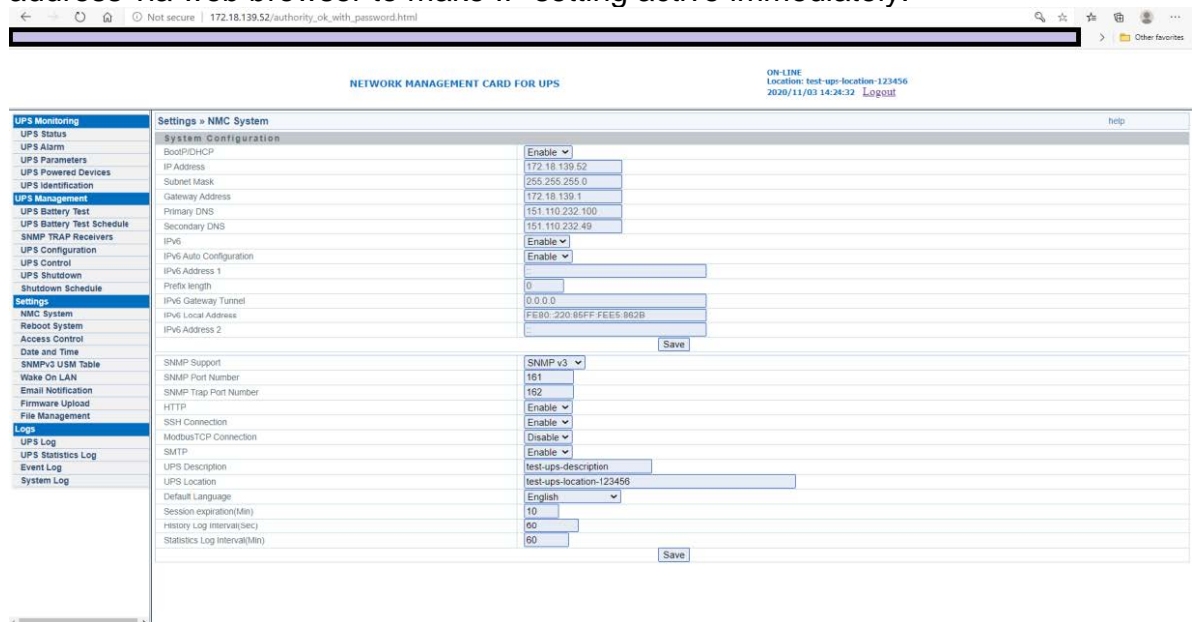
Not secure | 172.18.139.52/authority_ok_with_password.html

Other favorites

NETWORK MANAGEMENT CARD FOR UPS

ON-LINE
Location: test-ups-location-123456
2020/11/03 14:24:32 Logout

UPS Monitoring
UPS Status
UPS Alarm
UPS Parameters
UPS Powered Devices
UPS Identification
UPS Management
UPS Battery Test
UPS Battery Test Schedule
SNMP TRAP Receivers
UPS Configuration
UPS Control
UPS Shutdown
Shutdown Schedule
Settings
NMC System
Reboot System
Access Control
Date and Time
SNMPv3 USM Table
Wake On LAN
Email Notification
Firmware Upload
File Management
Logs
UPS Log
UPS Statistics Log
Event Log
System Log

Settings » NMC System
help

System Configuration

| | |
|---|---|
| BootP/DHCP | Enable |
| IP Address | 172.18.139.52 |
| Subnet Mask | 255.255.255.0 |
| Gateway Address | 172.18.139.1 |
| Primary DNS | 151.110.232.100 |
| Secondary DNS | 151.110.232.49 |
| IPv6 | Enable |
| IPv6 Auto Configuration | Enable |
| IPv6 Address 1 | :: |
| Prefix length | 0 |
| IPv6 Gateway Tunnel | 0.0.0.0 |
| IPv6 Local Address | FE80::220:85FF:FEE5:862B |
| IPv6 Address 2 | :: |

Save

| | |
|---|---|
| SNMP Support | SNMP v3 |
| SNMP Port Number | 161 |
| SNMP Trap Port Number | 162 |
| HTTP | Enable |
| SSH Connection | Enable |
| ModbusTCP Connection | Disable |
| SMTP | Enable |
| UPS Description | test-ups-description |
| UPS Location | test-ups-location-123456 |
| Default Language | English |
| Session expiration(Min) | 10 |
| History Log Interval(Sec) | 60 |
| Statistics Log Interval(Min) | 60 |

Save